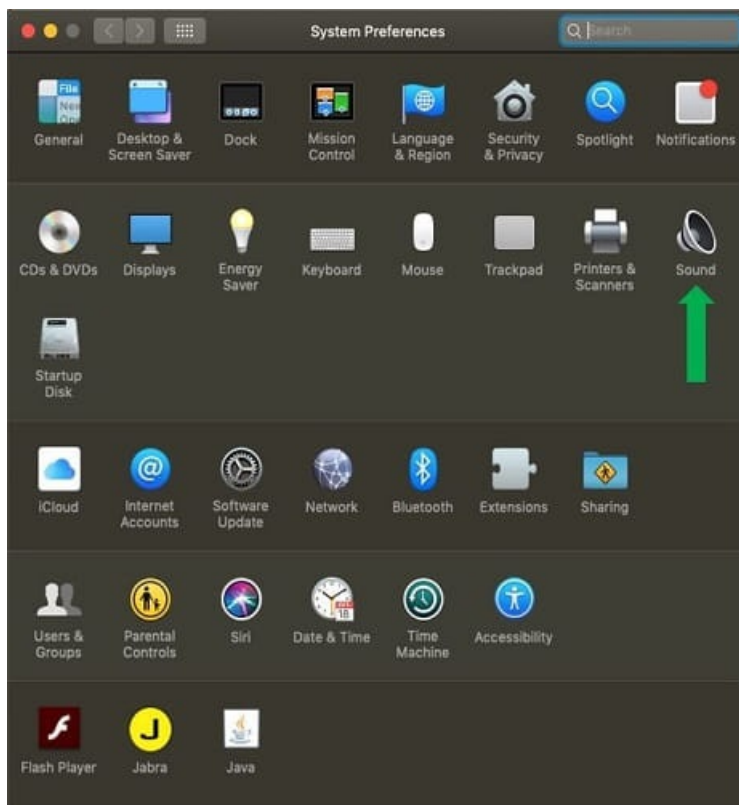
System Preferences

Search

General
Desktop & Screen Saver
Dock
Mission Control
Language & Region
Security & Privacy
Spotlight
Notifications

CDs & DVDs
Displays
Energy Saver
Keyboard
Mouse
Trackpad
Printers & Scanners
Sound
Startup Disk

iCloud
Internet Accounts
Software Update
Network
Bluetooth
Extensions
Sharing

Users & Groups
Parental Controls
Siri
Date & Time
Time Machine
Accessibility

Flash Player
Jabra
Java